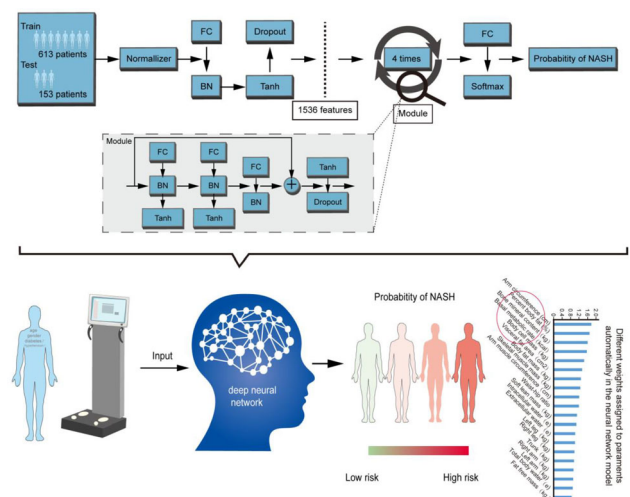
Train
613 patients
Test
153 patients
Normallizer
FC
BN
Dropout
Tanh
1536 features
4 times
Module
FC
Softmax
Probability of NASH

Module
FC
BN
Tanh
FC
BN
Tanh
FC
BN
+
Tanh
Dropout

age
gender
diabetes
Input
deep neural network
Probability of NASH
Low risk
High risk

Different weights assigned to parameters automatically in the neural network model
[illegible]